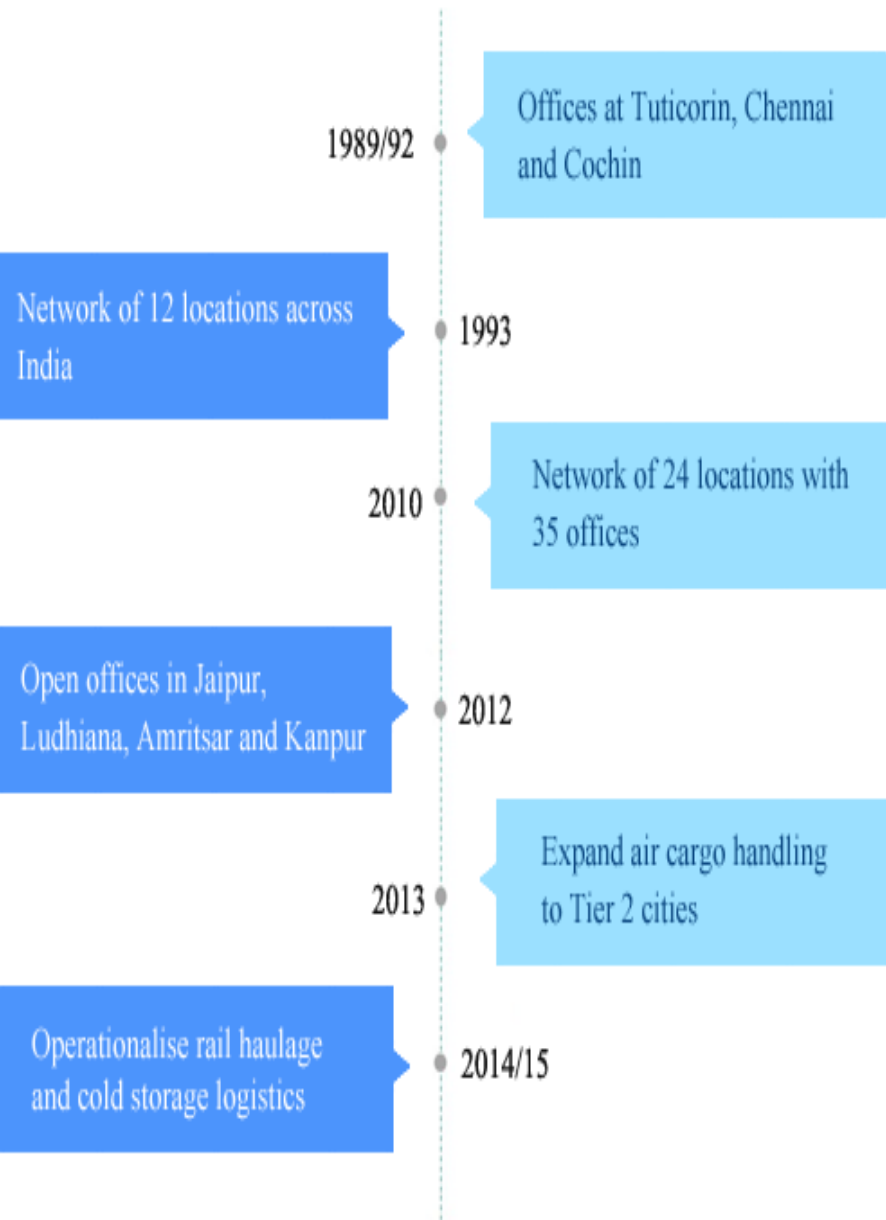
1989/92

Offices at Tuticorin, Chennai and Cochin

Network of 12 locations across India

1993

2010

Network of 24 locations with 35 offices

Open offices in Jaipur, Ludhiana, Amritsar and Kanpur

2012

2013

Expand air cargo handling to Tier 2 cities

Operationalise rail haulage and cold storage logistics

2014/15